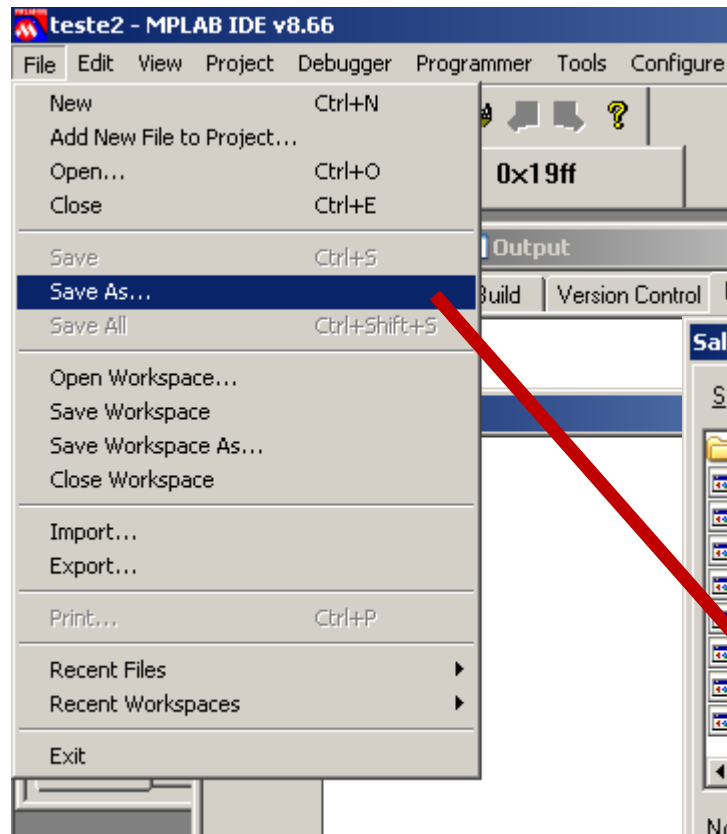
teste2 - MPLAB IDE v8.66

File Edit View Project Debugger Programmer Tools Configure

New Ctrl+N
Add New File to Project...
Open... Ctrl+O
Close Ctrl+E

Save Ctrl+S
Save As...
Save All Ctrl+Shift+S

Open Workspace...
Save Workspace
Save Workspace As...
Close Workspace

Import...
Export...

Print... Ctrl+P

Recent Files
Recent Workspaces

Exit

0x19ff

Output

Build Version Control

Sal

S

N